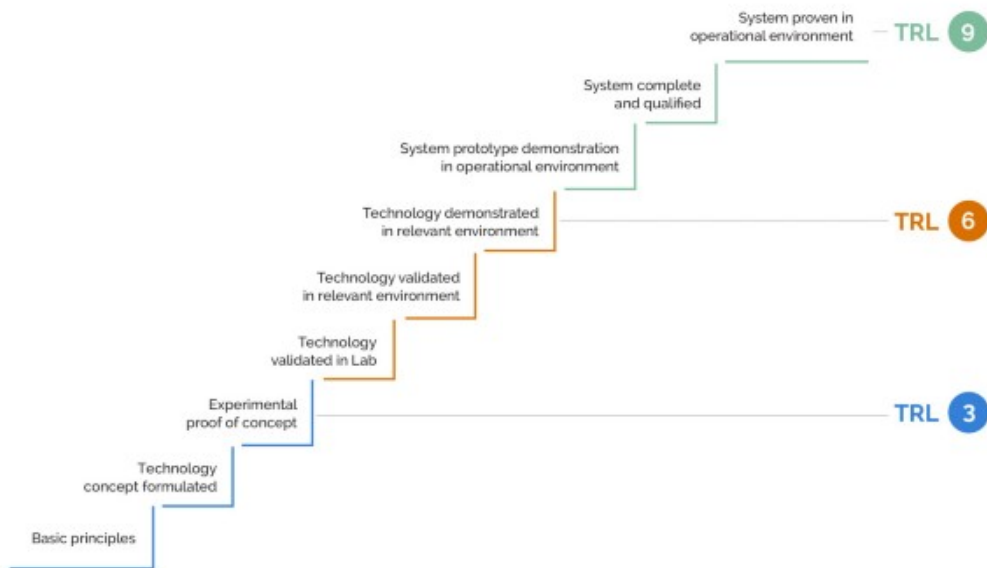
System proven in operational environment

TRL 9

System complete and qualified

System prototype demonstration in operational environment

Technology demonstrated in relevant environment

TRL 6

Technology validated in relevant environment

Technology validated in Lab

Experimental proof of concept

TRL 3

Technology concept formulated

Basic principles